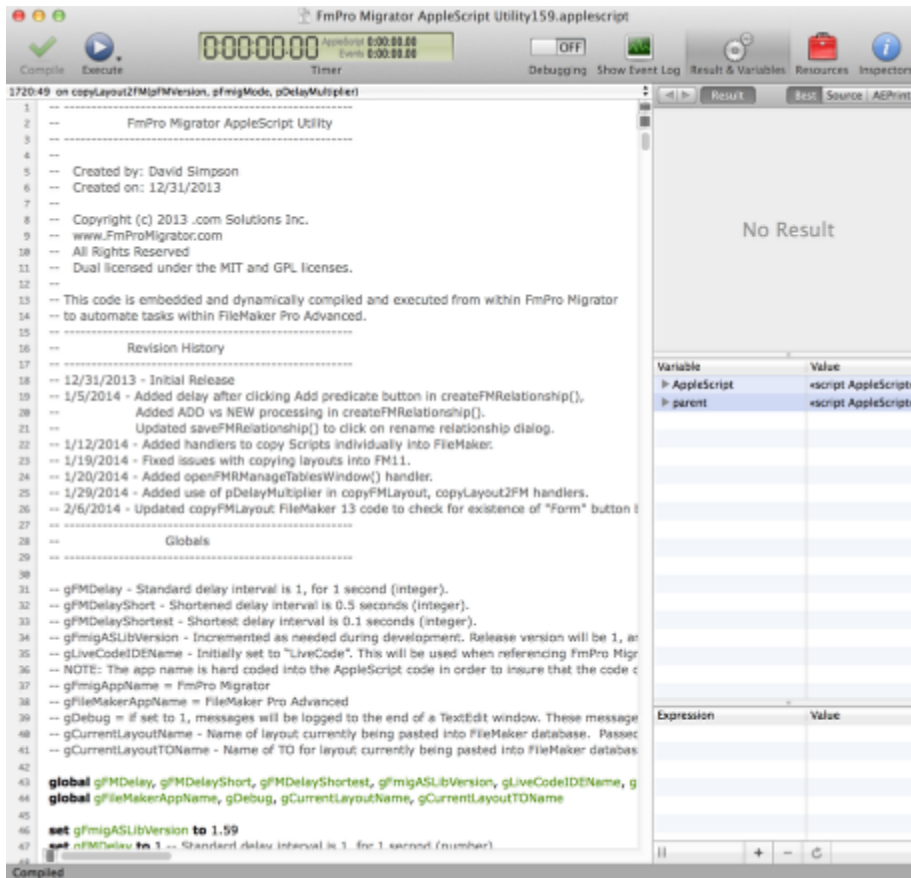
FmPro Migrator AppleScript Utility159.applescript

Compile Execute 0:00:00.00 AppleScript 0:00:00.00 Events 0:00:00.00 Timer OFF Debugging Show Event Log Result & Variables Resources Inspector

1720:49 on copyLayout2FM(pFMVersion, pFmigMode, pDelayMultiplier)

Result Best Source AEPrint

1 -- ------------------------------------------------
2 -- FmPro Migrator AppleScript Utility
3 -- ------------------------------------------------
4 --
5 -- Created by: David Simpson
6 -- Created on: 12/31/2013
7 --
8 -- Copyright (c) 2013 .com Solutions Inc.
9 -- www.FmProMigrator.com
10 -- All Rights Reserved
11 -- Dual licensed under the MIT and GPL licenses.
12 --
13 -- This code is embedded and dynamically compiled and executed from within FmPro Migrator
14 -- to automate tasks within FileMaker Pro Advanced.
15 -- ------------------------------------------------
16 -- Revision History
17 -- ------------------------------------------------
18 -- 12/31/2013 - Initial Release
19 -- 1/5/2014 - Added delay after clicking Add predicate button in createFMRelationship(),
20 -- Added ADD vs NEW processing in createFMRelationship().
21 -- Updated saveFMRelationship() to click on rename relationship dialog.
22 -- 1/12/2014 - Added handlers to copy Scripts individually into FileMaker.
23 -- 1/19/2014 - Fixed issues with copying layouts into FM11.
24 -- 1/20/2014 - Added openFMRManageTablesWindow() handler.
25 -- 1/29/2014 - Added use of pDelayMultiplier in copyFMLayout, copyLayout2FM handlers.
26 -- 2/6/2014 - Updated copyFMLayout FileMaker 13 code to check for existence of "Form" button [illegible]
27 -- ------------------------------------------------
28 -- Globals
29 -- ------------------------------------------------
30
31 -- gFMDelay - Standard delay interval is 1, for 1 second (integer).
32 -- gFMDelayShort - Shortened delay interval is 0.5 seconds (integer).
33 -- gFMDelayShortest - Shortest delay interval is 0.1 seconds (integer).
34 -- gFmigASLibVersion - Incremented as needed during development. Release version will be 1, a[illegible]
35 -- gLiveCodeIDEName - Initially set to "LiveCode". This will be used when referencing FmPro Migr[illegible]
36 -- NOTE: The app name is hard coded into the AppleScript code in order to insure that the code c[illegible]
37 -- gFmigAppName = FmPro Migrator
38 -- gFileMakerAppName = FileMaker Pro Advanced
39 -- gDebug = if set to 1, messages will be logged to the end of a TextEdit window. These message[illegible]
40 -- gCurrentLayoutName - Name of layout currently being pasted into FileMaker database. Passec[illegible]
41 -- gCurrentLayoutTOName - Name of TO for layout currently being pasted into FileMaker databas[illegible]
42
43 global gFMDelay, gFMDelayShort, gFMDelayShortest, gFmigASLibVersion, gLiveCodeIDEName, g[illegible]
44 global gFileMakerAppName, gDebug, gCurrentLayoutName, gCurrentLayoutTOName
45
46 set gFmigASLibVersion to 1.59
47 set gFMDelay to 1 -- Standard delay interval is 1, for 1 second (number).

No Result

| Variable | Value |
|---|---|
| AppleScript | «script AppleScript |
| parent | «script AppleScript |

| Expression | Value |
|---|---|

Compiled